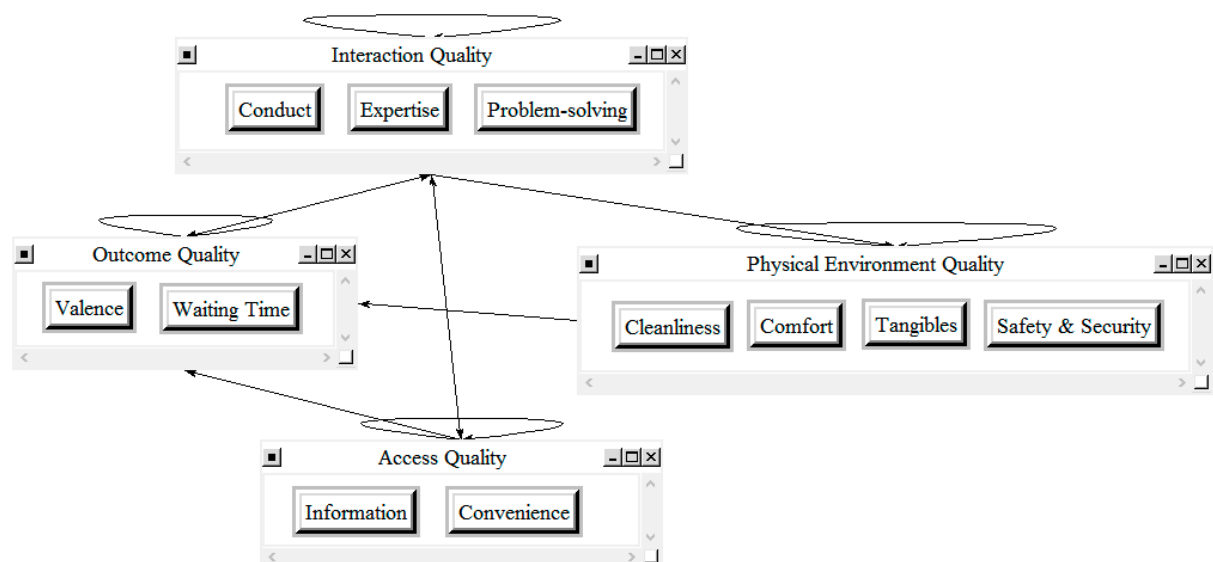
Interaction Quality

Conduct

Expertise

Problem-solving

Outcome Quality

Valence

Waiting Time

Physical Environment Quality

Cleanliness

Comfort

Tangibles

Safety & Security

Access Quality

Information

Convenience